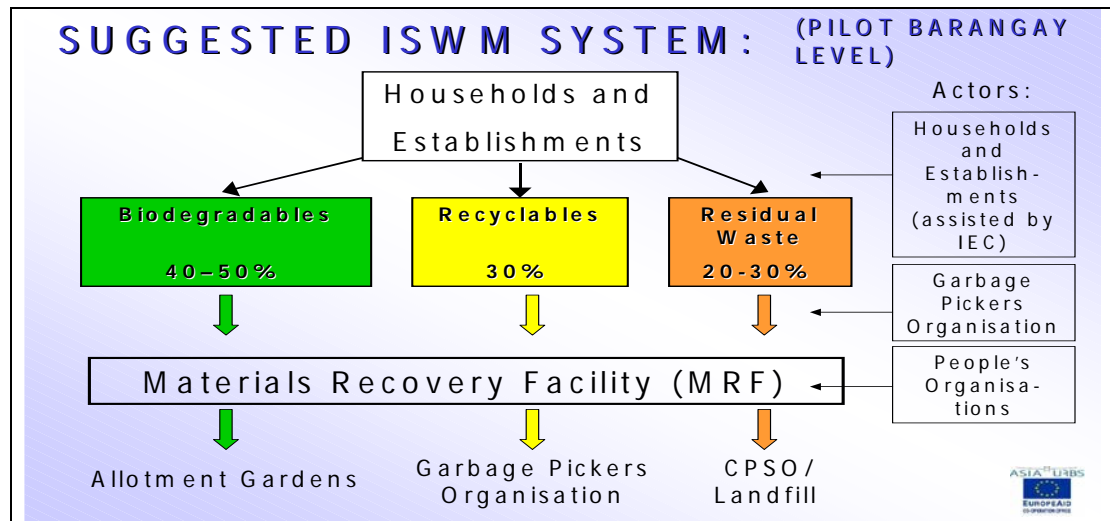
SUGGESTED ISWM SYSTEM: (PILOT BARANGAY LEVEL)

Households and Establishments

Actors:

Households and Establishments (assisted by IEC)

Biodegradables 40–50%

Recyclables 30%

Residual Waste 20-30%

Garbage Pickers Organisation

Materials Recovery Facility (MRF)

People's Organisations

Allotment Gardens

Garbage Pickers Organisation

CPSO/ Landfill

ASIA URBS

EUROPEAID CO-OPERATION OFFICE